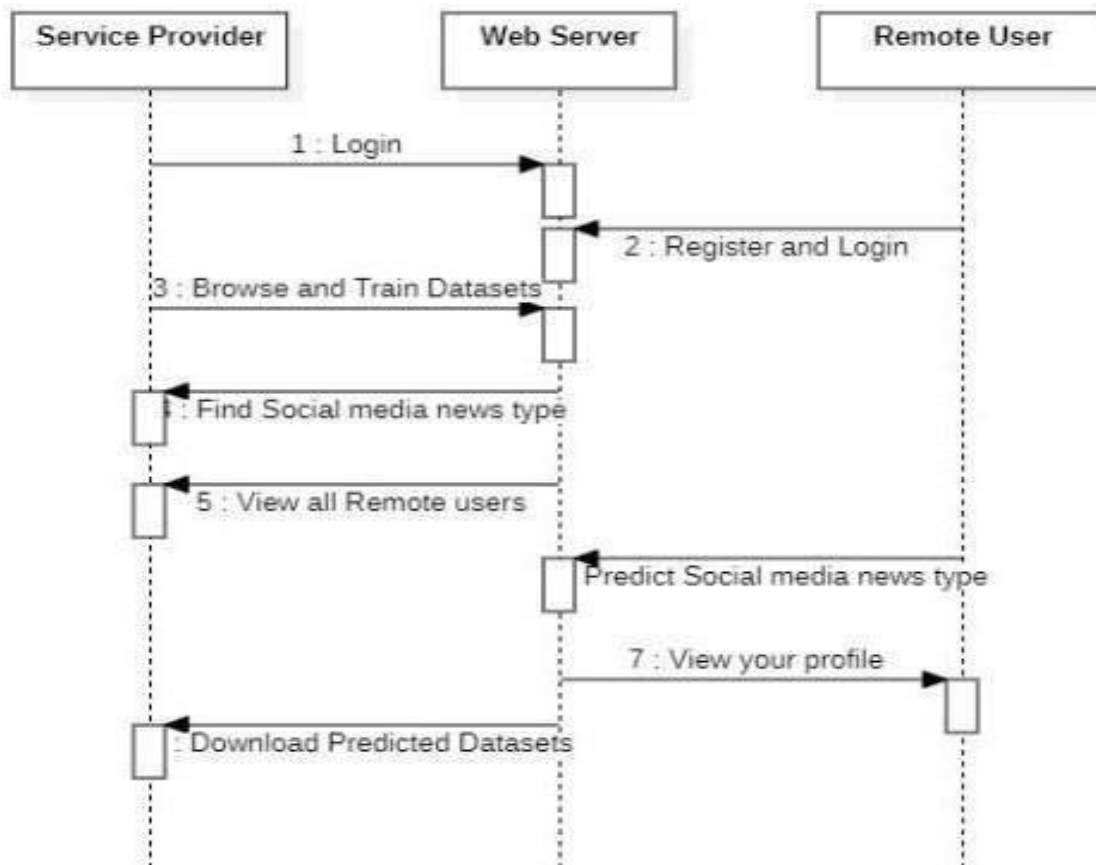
Service Provider

Web Server

Remote User

1 : Login

2 : Register and Login

3 : Browse and Train Datasets

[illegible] : Find Social media news type

5 : View all Remote users

Predict Social media news type

7 : View your profile

: Download Predicted Datasets